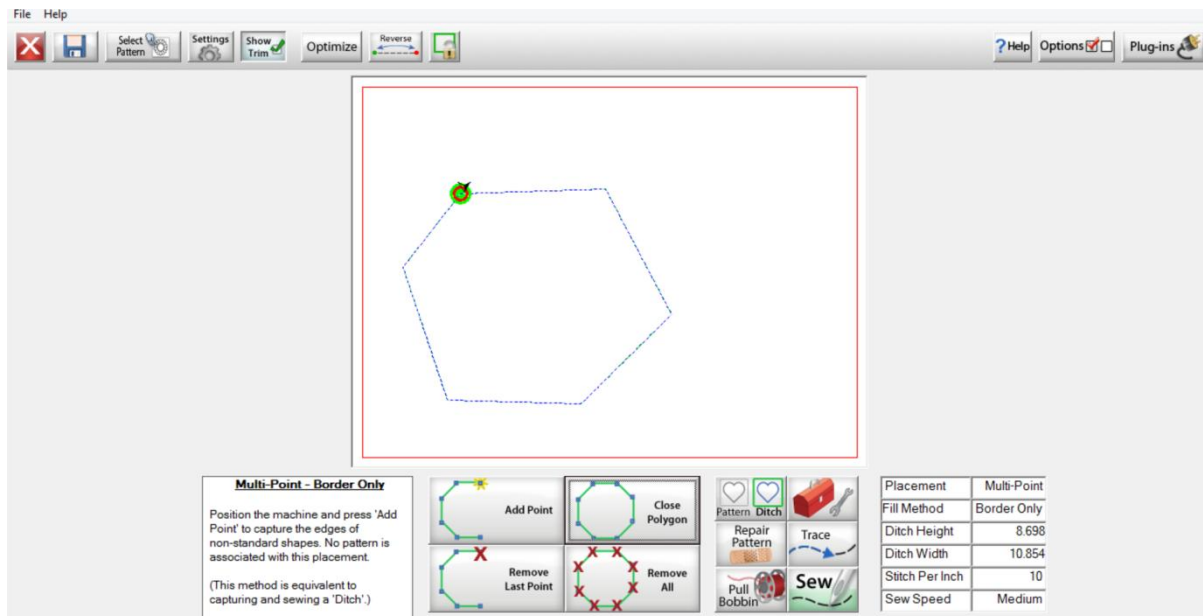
File Help

Select Pattern Settings Show Trim Optimize Reverse

?Help Options Plug-ins

Multi-Point - Border Only

Position the machine and press 'Add Point' to capture the edges of non-standard shapes. No pattern is associated with this placement.

(This method is equivalent to capturing and sewing a 'Ditch'.)

Add Point

Close Polygon

Remove Last Point

Remove All

Pattern Ditch

Repair Pattern

Trace

Pull Bobbin

Sew

| Placement | Multi-Point |
|---|---|
| Fill Method | Border Only |
| Ditch Height | 8.698 |
| Ditch Width | 10.854 |
| Stitch Per Inch | 10 |
| Sew Speed | Medium |